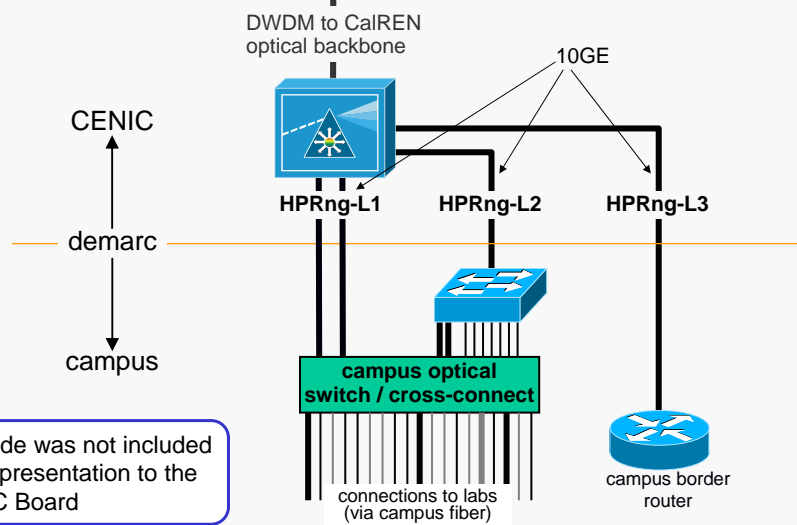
DWDM to CalREN optical backbone

10GE

CENIC

HPRng-L1

HPRng-L2

HPRng-L3

demarc

campus

campus optical switch / cross-connect

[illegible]de was not included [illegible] presentation to the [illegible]C Board

connections to labs (via campus fiber)

campus border router